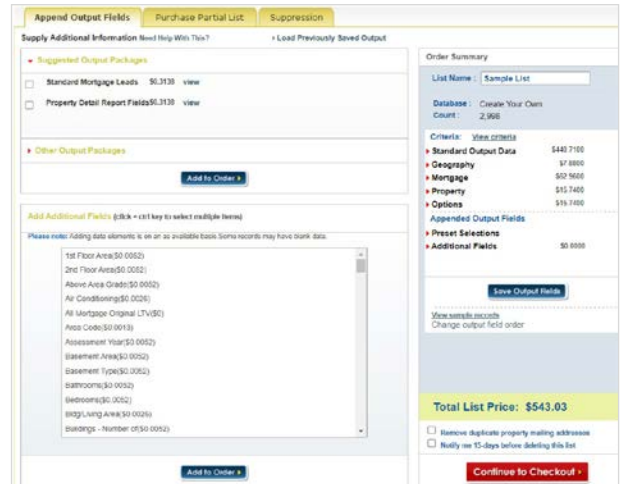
Append Output Fields | Purchase Partial List | Suppression

Supply Additional Information Need Help With This?

› Load Previously Saved Output

▾ Suggested Output Packages

Standard Mortgage Leads $0.3138 view

Property Detail Report Fields $0.3138 view

▸ Other Output Packages

Add to Order ›

Add Additional Fields (click + ctrl key to select multiple items)

Please note: Adding data elements is on an as available basis. Some records may have blank data.

1st Floor Area($0.0052)
2nd Floor Area($0.0052)
Above Area Grade($0.0052)
Air Conditioning($0.0026)
All Mortgage Original LTV($0)
Area Code($0.0013)
Assessment Year($0.0052)
Basement Area($0.0052)
Basement Type($0.0052)
Bathrooms($0.0052)
Bedrooms($0.0052)
Bldg/Living Area($0.0026)
Buildings - Number of($0.0052)

Add to Order ›

Order Summary

List Name : Sample List

Database : Create Your Own
Count : 2,966

Criteria: View criteria
▸ Standard Output Data $440.7100
▸ Geography $7.8800
▸ Mortgage $52.5600
▸ Property $15.7400
▸ Options $15.7400
Appended Output Fields
▸ Preset Selections
▸ Additional Fields $0.0000

Save Output Fields

View sample records
Change output field order

Total List Price: $543.03

Remove duplicate property mailing addresses
Notify me 15-days before deleting this list

Continue to Checkout ›